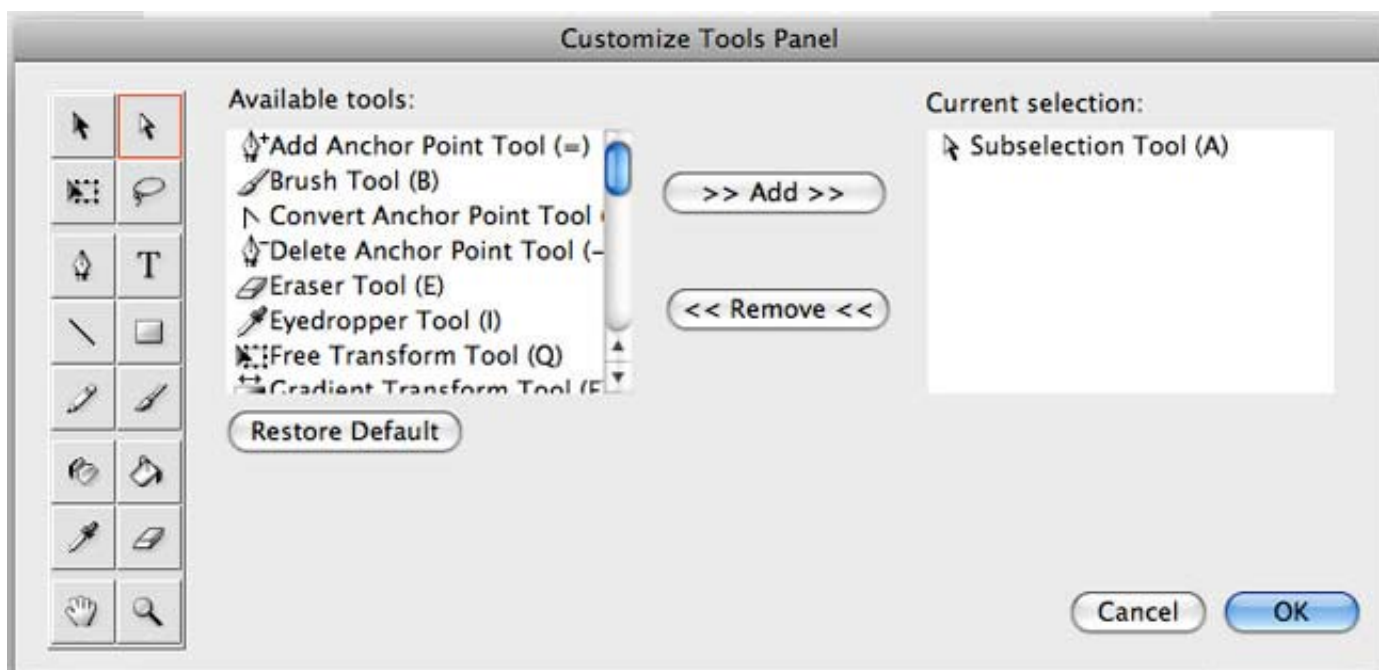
Customize Tools Panel

T

Available tools:

Add Anchor Point Tool (=)
Brush Tool (B)
Convert Anchor Point Tool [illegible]
Delete Anchor Point Tool (–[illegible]
Eraser Tool (E)
Eyedropper Tool (I)
Free Transform Tool (Q)
Gradient Transform Tool (F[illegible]

>> Add >>

<< Remove <<

Restore Default

Current selection:

Subselection Tool (A)

Cancel

OK